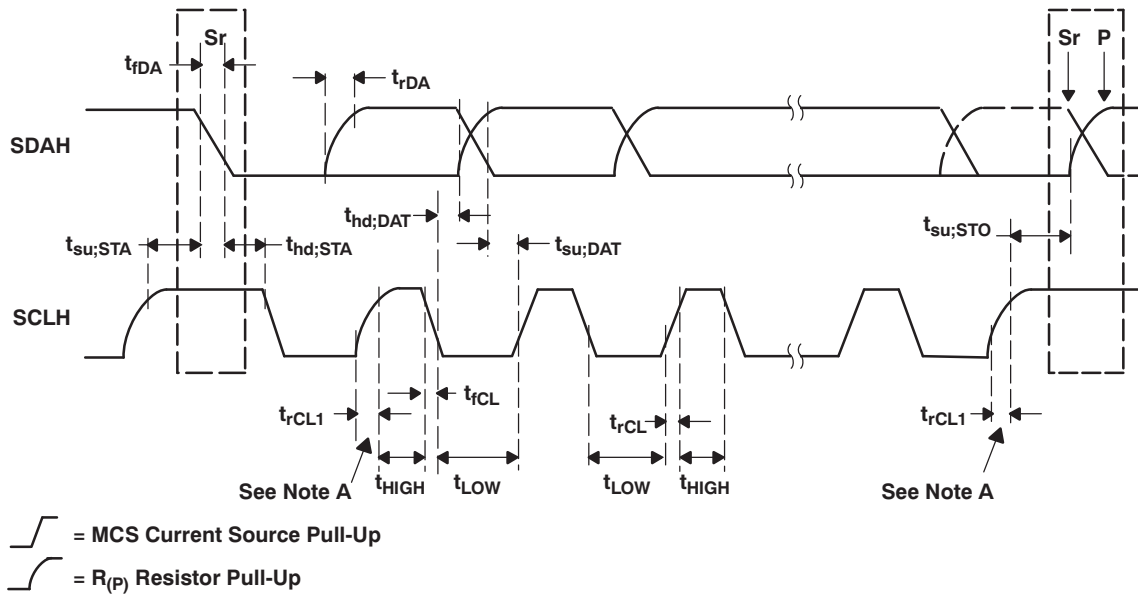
Sr

$t_{fDA}$

$t_{rDA}$

Sr P

SDAH

$t_{hd;DAT}$

$t_{su;STA}$

$t_{hd;STA}$

$t_{su;DAT}$

$t_{su;STO}$

SCLH

$t_{fCL}$

$t_{rCL1}$

$t_{rCL}$

$t_{rCL1}$

See Note A

$t_{HIGH}$

$t_{LOW}$

$t_{LOW}$

$t_{HIGH}$

See Note A

= MCS Current Source Pull-Up

= $R_{(P)}$ Resistor Pull-Up